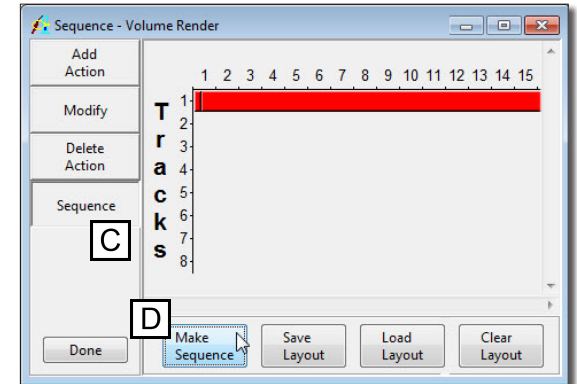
Sequence - Volume Render

Add Action

Modify

Delete Action

Sequence

C

Done

1 2 3 4 5 6 7 8 9 10 11 12 13 14 15

T r a c k s

1
2
3
4
5
6
7
8

D

Make Sequence

Save Layout

Load Layout

Clear Layout